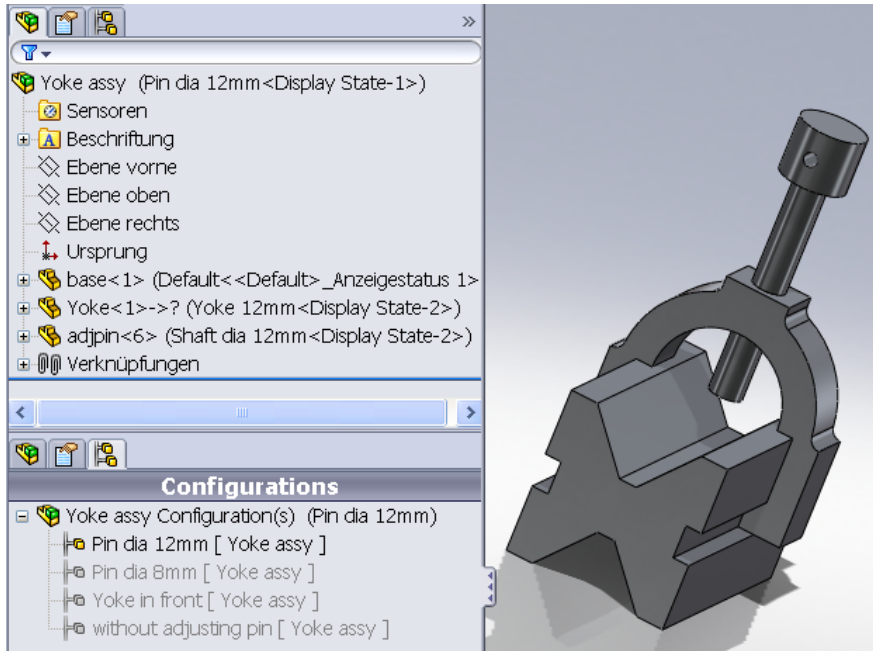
»

Yoke assy (Pin dia 12mm<Display State-1>)
Sensoren
Beschriftung
Ebene vorne
Ebene oben
Ebene rechts
Ursprung
base<1> (Default<<Default>_Anzeigestatus 1>
Yoke<1>->? (Yoke 12mm<Display State-2>)
adjpin<6> (Shaft dia 12mm<Display State-2>)
Verknüpfungen

Configurations
Yoke assy Configuration(s) (Pin dia 12mm)
Pin dia 12mm [ Yoke assy ]
Pin dia 8mm [ Yoke assy ]
Yoke in front [ Yoke assy ]
without adjusting pin [ Yoke assy ]